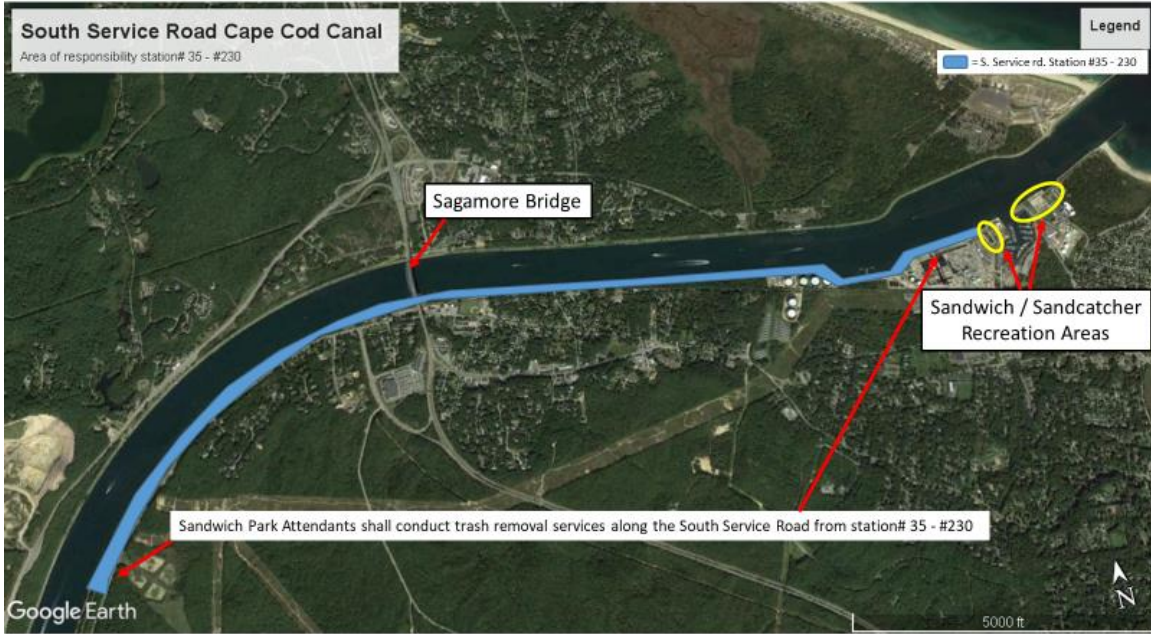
South Service Road Cape Cod Canal
Area of responsibility station# 35 - #230

Legend
= S. Service rd. Station #35 - 230

Sagamore Bridge

Sandwich / Sandcatcher Recreation Areas

Sandwich Park Attendants shall conduct trash removal services along the South Service Road from station# 35 - #230

Google Earth

5000 ft

N